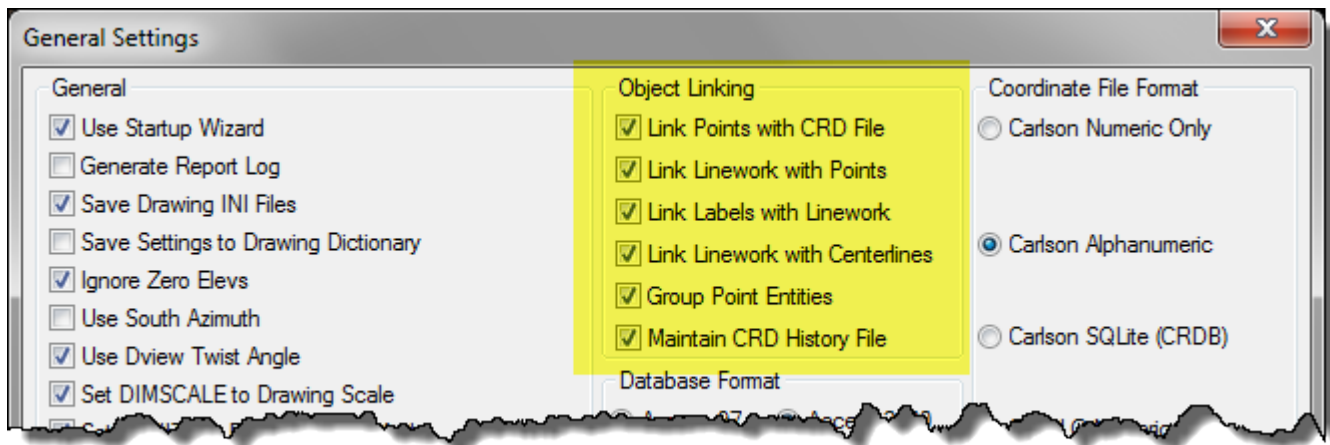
General Settings

General
Use Startup Wizard
Generate Report Log
Save Drawing INI Files
Save Settings to Drawing Dictionary
Ignore Zero Elevs
Use South Azimuth
Use Dview Twist Angle
Set DIMSCALE to Drawing Scale
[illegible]

Object Linking
Link Points with CRD File
Link Linework with Points
Link Labels with Linework
Link Linework with Centerlines
Group Point Entities
Maintain CRD History File

Database Format
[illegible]

Coordinate File Format
Carlson Numeric Only
Carlson Alphanumeric
Carlson SQLite (CRDB)
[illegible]